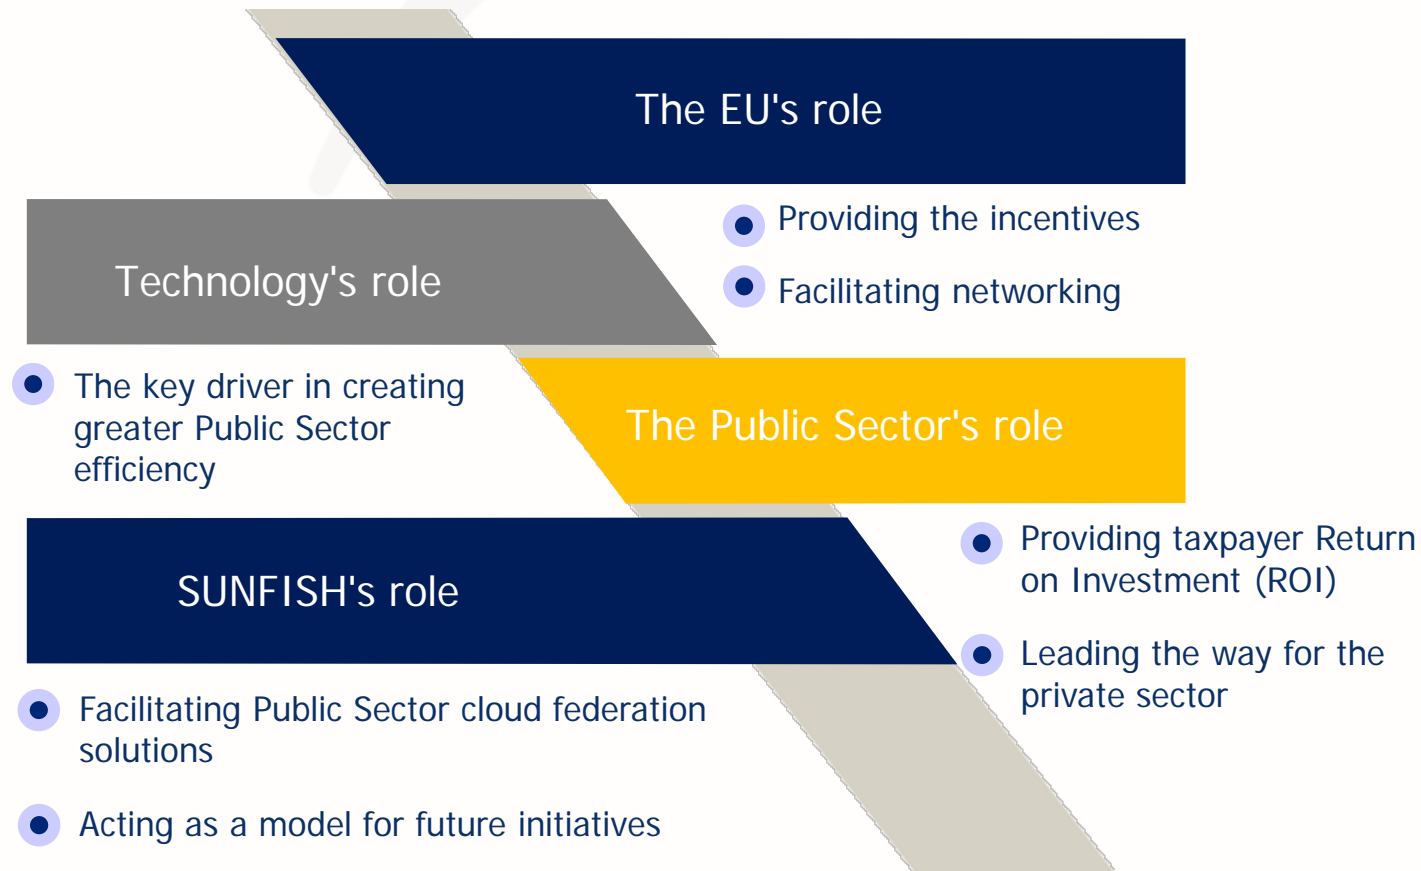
The EU's role

Providing the incentives

Facilitating networking

Technology's role

The key driver in creating greater Public Sector efficiency

The Public Sector's role

Providing taxpayer Return on Investment (ROI)

Leading the way for the private sector

SUNFISH's role

Facilitating Public Sector cloud federation solutions

Acting as a model for future initiatives